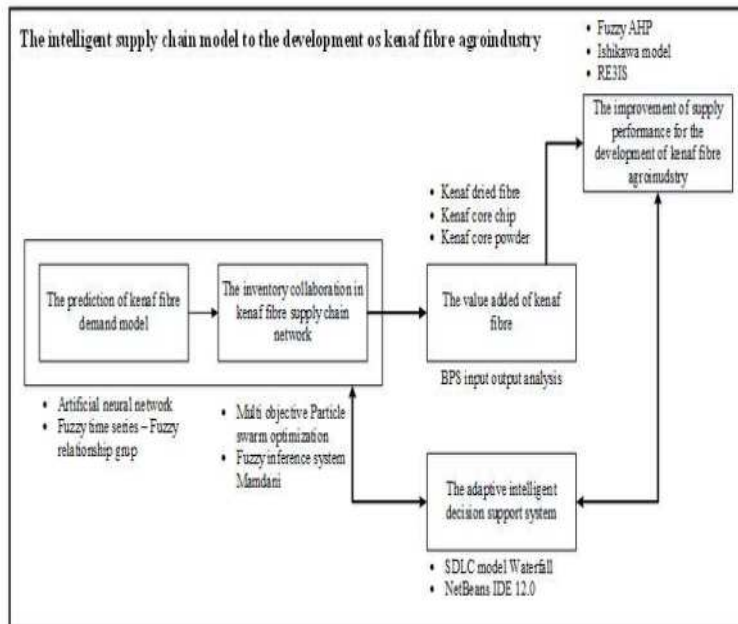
The intelligent supply chain model to the development os kenaf fibre agroindustry

- Fuzzy AHP
- Ishikawa model
- RE3IS

The improvement of supply performance for the development of kenaf fibre agroinudstry

- Kenaf dried fibre
- Kenaf core chip
- Kenaf core powder

The prediction of kenaf fibre demand model

The inventory collaboration in kenaf fibre supply chain network

The value added of kenaf fibre

BPS input output analysis

- Artificial neural network
- Fuzzy time series – Fuzzy relationship grup

- Multi objective Particle swarm optimization
- Fuzzy inference system Mamdani

The adaptive intelligent decision support system

- SDLC model Waterfall
- NetBeans IDE 12.0